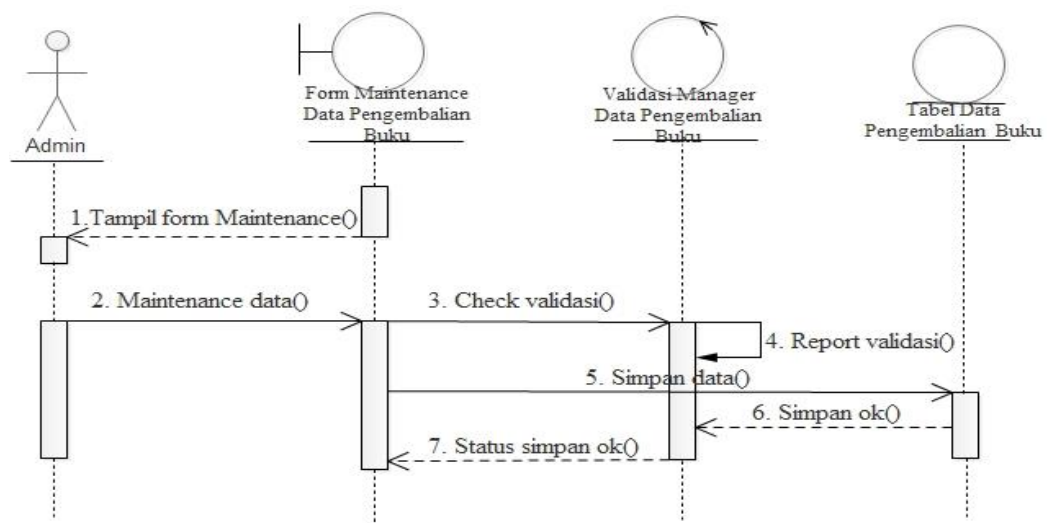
Admin

Form Maintenance Data Pengembalian Buku

Validasi Manager Data Pengembalian Buku

Tabel Data Pengembalian Buku

1.Tampil form Maintenance()

2. Maintenance data()

3. Check validasi()

4. Report validasi()

5. Simpan data()

6. Simpan ok()

7. Status simpan ok()